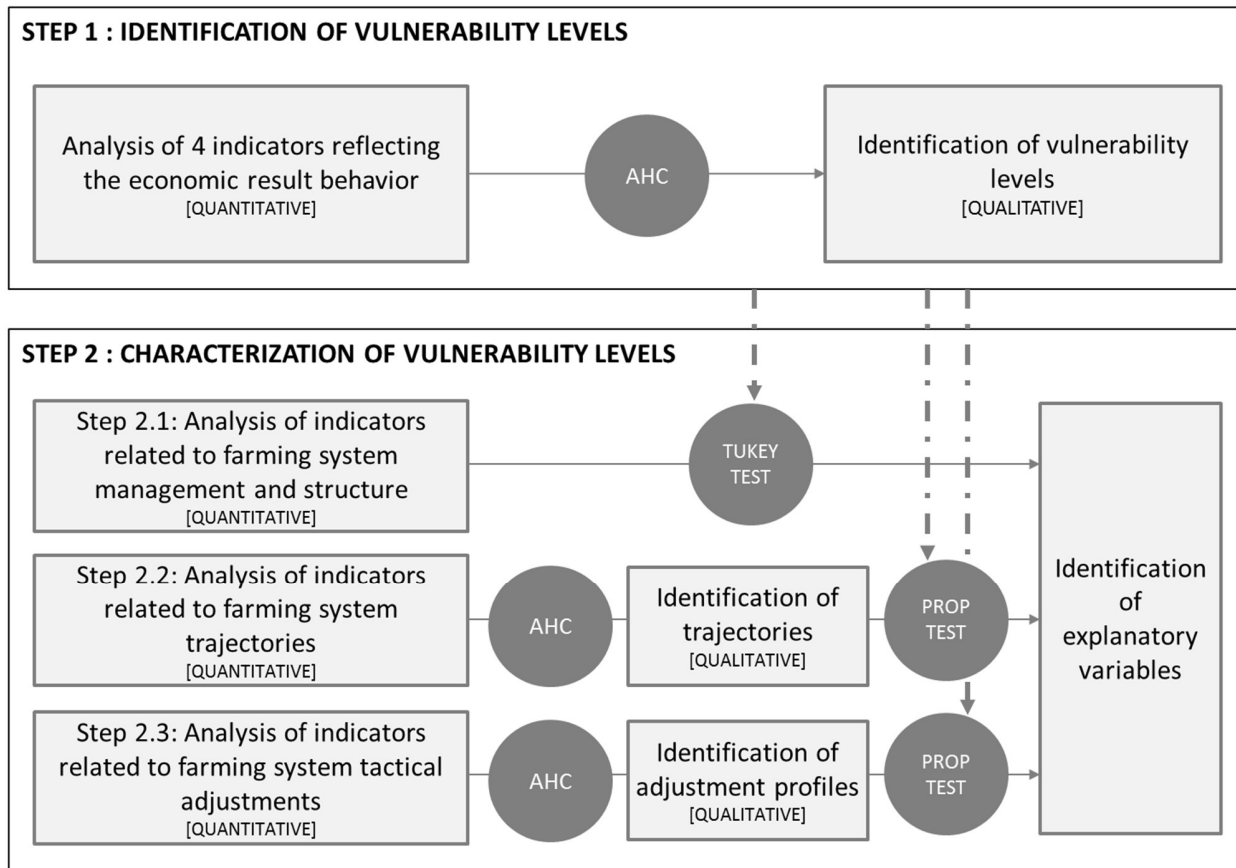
STEP 1 : IDENTIFICATION OF VULNERABILITY LEVELS

Analysis of 4 indicators reflecting the economic result behavior
[QUANTITATIVE]

AHC

Identification of vulnerability levels
[QUALITATIVE]

STEP 2 : CHARACTERIZATION OF VULNERABILITY LEVELS

Step 2.1: Analysis of indicators related to farming system management and structure
[QUANTITATIVE]

TUKEY TEST

Identification of explanatory variables

Step 2.2: Analysis of indicators related to farming system trajectories
[QUANTITATIVE]

AHC

Identification of trajectories
[QUALITATIVE]

PROP TEST

Step 2.3: Analysis of indicators related to farming system tactical adjustments
[QUANTITATIVE]

AHC

Identification of adjustment profiles
[QUALITATIVE]

PROP TEST